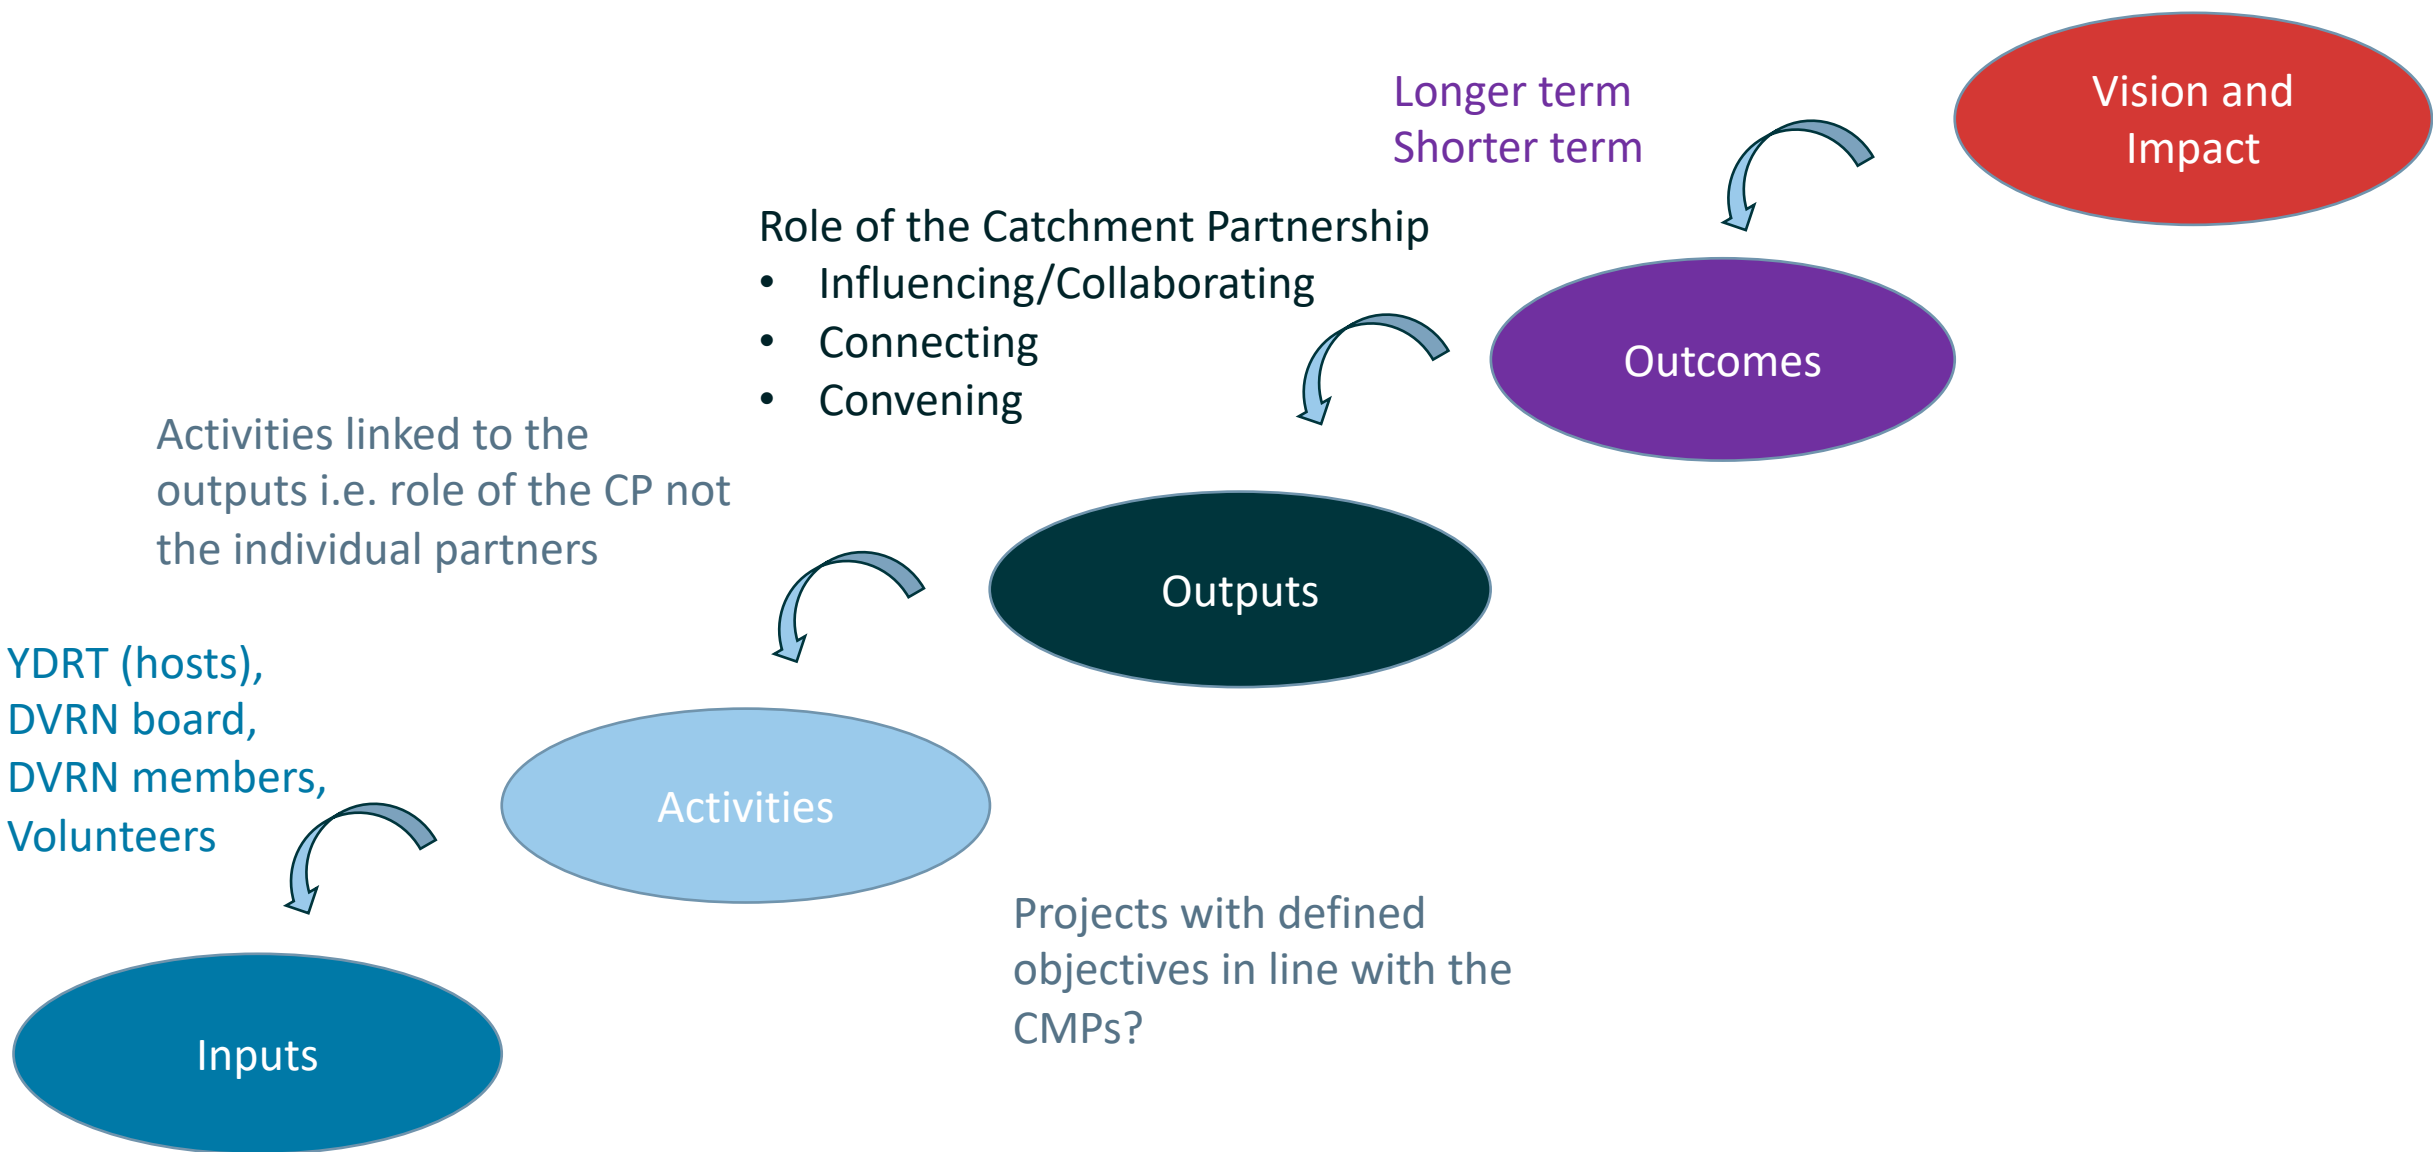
Longer term
Shorter term

Vision and Impact

Role of the Catchment Partnership
- Influencing/Collaborating
- Connecting
- Convening

Outcomes

Activities linked to the outputs i.e. role of the CP not the individual partners

Outputs

YDRT (hosts), DVRN board, DVRN members, Volunteers

Activities

Projects with defined objectives in line with the CMPs?

Inputs